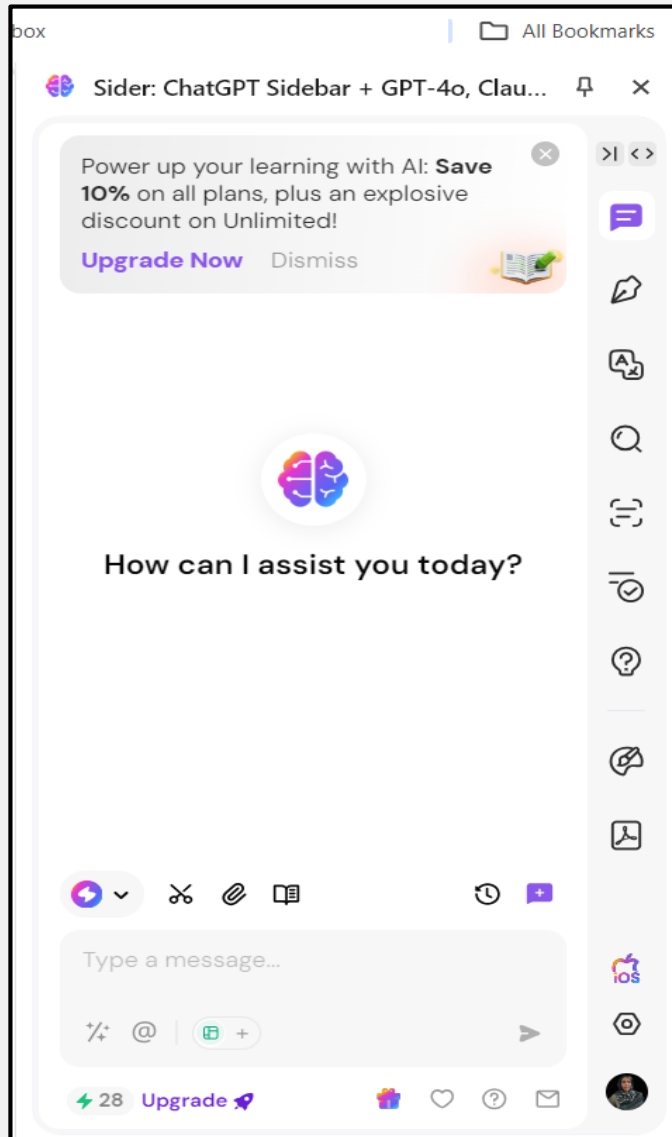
box

All Bookmarks

Sider: ChatGPT Sidebar + GPT-4o, Clau...

Power up your learning with AI: **Save 10%** on all plans, plus an explosive discount on Unlimited!

Upgrade Now Dismiss

How can I assist you today?

Type a message...

@

+

28 Upgrade

iOS